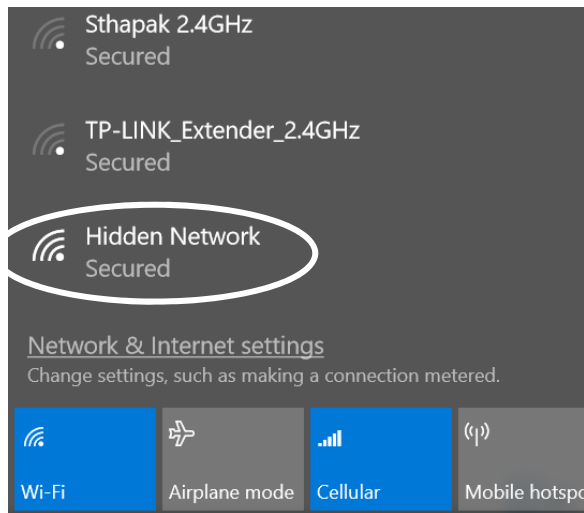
Sthapak 2.4GHz
Secured

TP-LINK_Extender_2.4GHz
Secured

Hidden Network
Secured

Network & Internet settings
Change settings, such as making a connection metered.

Wi-Fi
Airplane mode
Cellular
Mobile hotspo